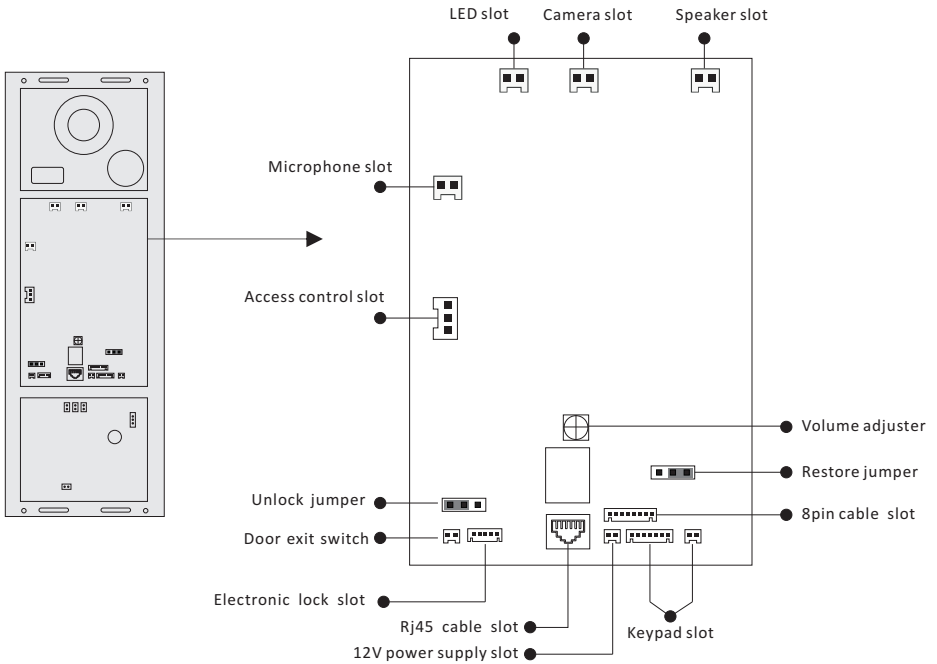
LED slot
Camera slot
Speaker slot
Microphone slot
Access control slot
Volume adjuster
Restore jumper
Unlock jumper
8pin cable slot
Door exit switch
Electronic lock slot
Rj45 cable slot
Keypad slot
12V power supply slot